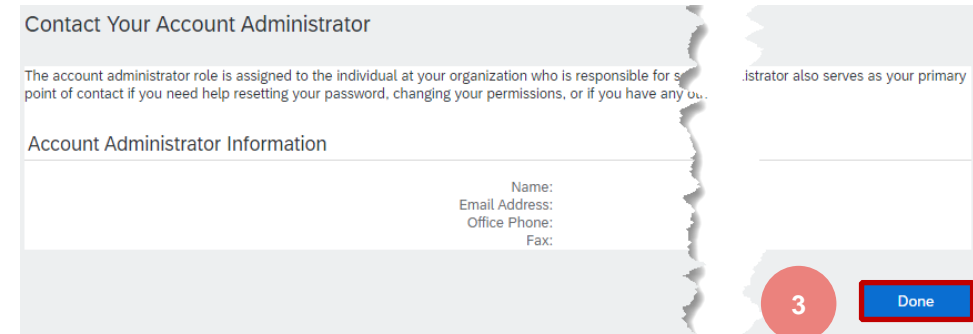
Contact Your Account Administrator

The account administrator role is assigned to the individual at your organization who is responsible for s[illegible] istrator also serves as your primary point of contact if you need help resetting your password, changing your permissions, or if you have any ot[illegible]

Account Administrator Information

Name:
Email Address:
Office Phone:
Fax:

3

Done